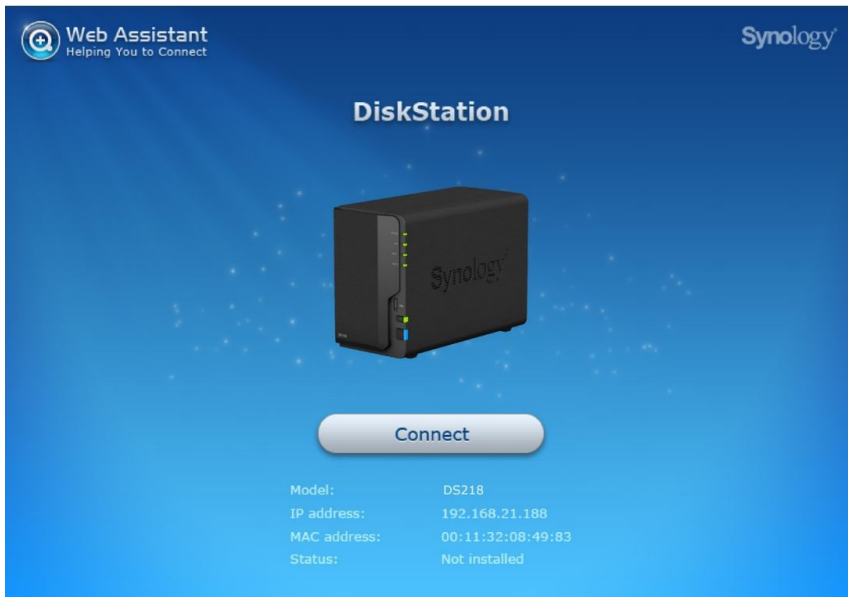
Web Assistant
Helping You to Connect

Synology

DiskStation

Synology

Connect

| Model: | DS218 |
|---|---|
| IP address: | 192.168.21.188 |
| MAC address: | 00:11:32:08:49:83 |
| Status: | Not installed |